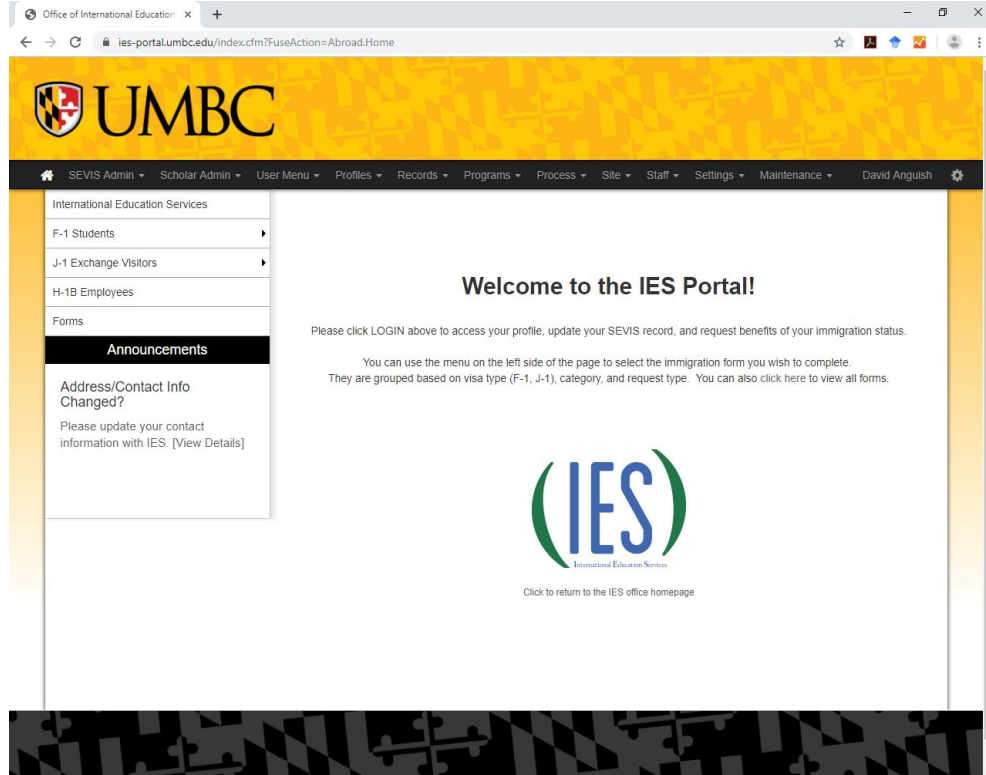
Office of International Education ×
+

ies-portal.umbc.edu/index.cfm?FuseAction=Abroad.Home

UMBC

SEVIS Admin ▾ Scholar Admin ▾ User Menu ▾ Profiles ▾ Records ▾ Programs ▾ Process ▾ Site ▾ Staff ▾ Settings ▾ Maintenance ▾ David Anguish

International Education Services
F-1 Students
J-1 Exchange Visitors
H-1B Employees
Forms

Announcements

Address/Contact Info Changed?

Please update your contact information with IES. [View Details]

Welcome to the IES Portal!

Please click LOGIN above to access your profile, update your SEVIS record, and request benefits of your immigration status.

You can use the menu on the left side of the page to select the immigration form you wish to complete.
They are grouped based on visa type (F-1, J-1), category, and request type. You can also click here to view all forms.

(IES)
International Education Services

Click to return to the IES office homepage